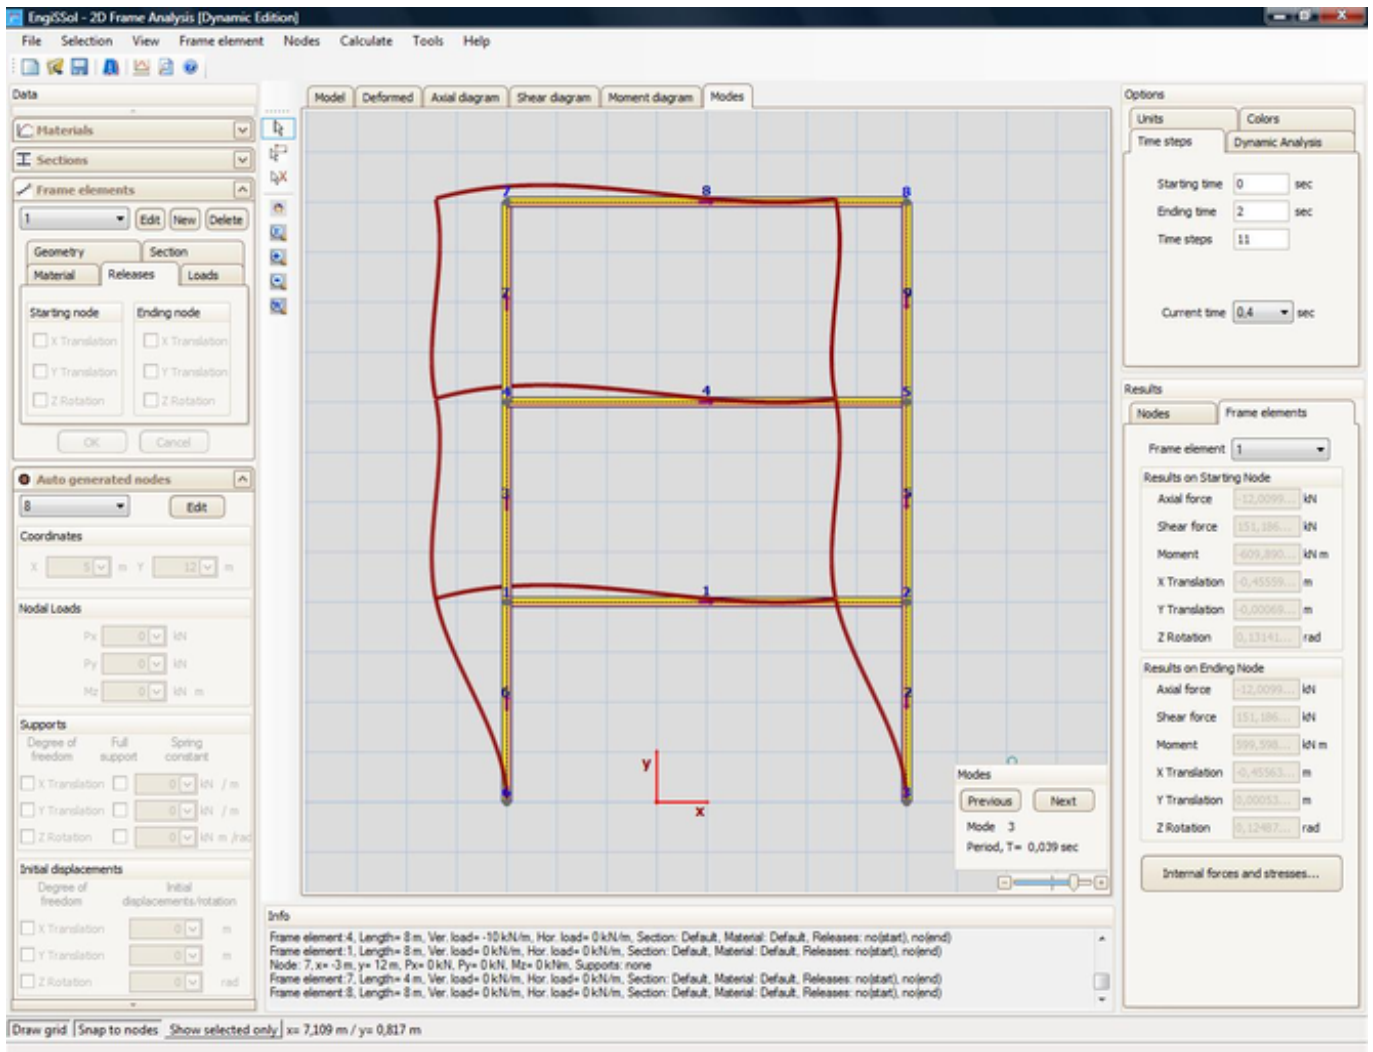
EngiSSol - 2D Frame Analysis [Dynamic Edition]

File Selection View Frame element Nodes Calculate Tools Help

Data

Materials

Sections

Frame elements

1 Edit New Delete

Geometry Section
Material Releases Loads

Starting node
X Translation
Y Translation
Z Rotation

Ending node
X Translation
Y Translation
Z Rotation

OK Cancel

Auto generated nodes

8 Edit

Coordinates

X 5 m Y 12 m

Nodal Loads

Px 0 kN
Py 0 kN
Mz 0 kN m

Supports

Degree of freedom Full support Spring constant

X Translation 0 kN / m
Y Translation 0 kN / m
Z Rotation 0 kN m /rad

Initial displacements

Degree of freedom Initial displacements/rotation

X Translation 0 m
Y Translation 0 m
Z Rotation 0 rad

Model Deformed Axial diagram Shear diagram Moment diagram Modes

7 8 8
7 9
4 4 5
3 5
1 1 2
6 2
y
x

Modes

Previous Next

Mode 3

Period, T= 0,039 sec

Info

Frame element 4, Length= 8 m, Ver. load= -10 kN/m, Hor. load= 0 kN/m, Section: Default, Material: Default, Releases: no(start), no(end)
Frame element 1, Length= 8 m, Ver. load= 0 kN/m, Hor. load= 0 kN/m, Section: Default, Material: Default, Releases: no(start), no(end)
Node: 7, x= -3 m, y= 12 m, Px= 0 kN, Py= 0 kN, Mz= 0 kNm, Supports: none
Frame element 7, Length= 4 m, Ver. load= 0 kN/m, Hor. load= 0 kN/m, Section: Default, Material: Default, Releases: no(start), no(end)
Frame element 8, Length= 8 m, Ver. load= 0 kN/m, Hor. load= 0 kN/m, Section: Default, Material: Default, Releases: no(start), no(end)

Options

Units Colors
Time steps Dynamic Analysis

Starting time 0 sec
Ending time 2 sec
Time steps 11

Current time 0,4 sec

Results

Nodes Frame elements

Frame element 1

Results on Starting Node
Axial force -12,0099... kN
Shear force 151,186... kN
Moment -609,890... kN m
X Translation -0,45559... m
Y Translation -0,00069... m
Z Rotation 0,13141... rad

Results on Ending Node
Axial force -12,0099... kN
Shear force 151,186... kN
Moment 599,598... kN m
X Translation -0,45563... m
Y Translation 0,00053... m
Z Rotation 0,12487... rad

Internal forces and stresses...

Draw grid Snap to nodes Show selected only x= 7,109 m / y= 0,817 m